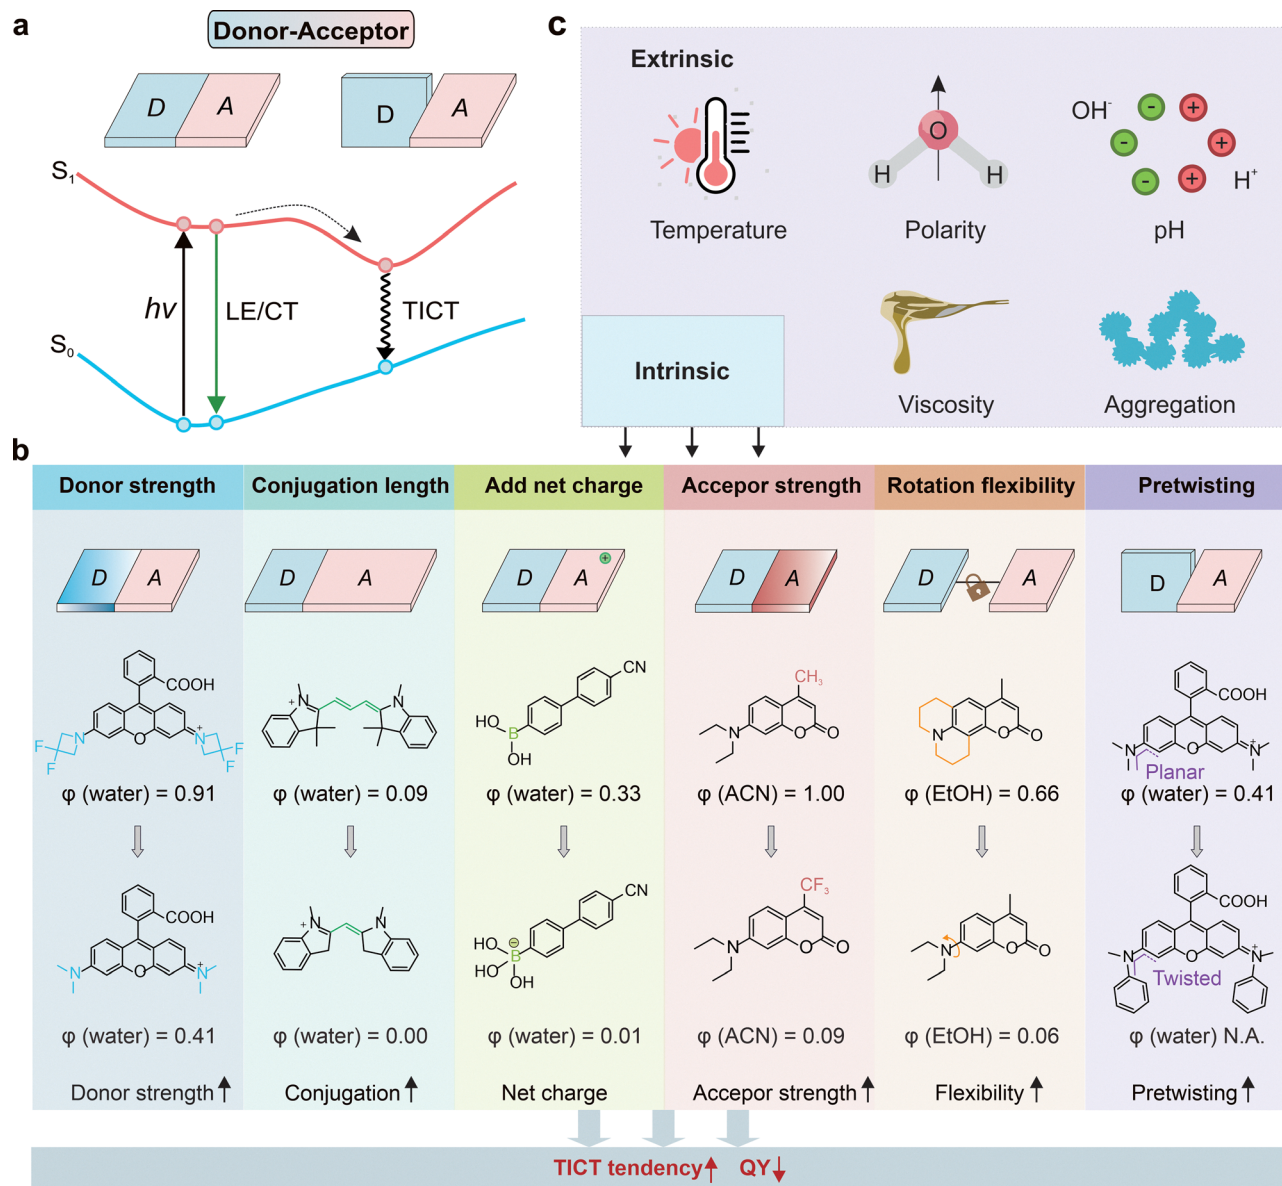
a

Donor-Acceptor

D A

D A

$S_1$

$S_0$

hv

LE/CT

TICT

c

Extrinsic

Temperature

O

H H

Polarity

$OH^-$

$H^+$

pH

Intrinsic

Viscosity

Aggregation

b

| Donor strength | Conjugation length | Add net charge | Accepor strength | Rotation flexibility | Pretwisting |
|---|---|---|---|---|---|
| D A | D A | D A | D A | D A | D A |
| COOH, N, F, F, N, F, F | N, N | HO, B, OH, CN | $CH_3$, N, O, O | N, O, O | COOH, N, N, Planar |
| φ (water) = 0.91 | φ (water) = 0.09 | φ (water) = 0.33 | φ (ACN) = 1.00 | φ (EtOH) = 0.66 | φ (water) = 0.41 |
| COOH, N, N | N, N | HO, HO, B, OH, CN | $CF_3$, N, O, O | N, O, O | COOH, N, N, Twisted |
| φ (water) = 0.41 | φ (water) = 0.00 | φ (water) = 0.01 | φ (ACN) = 0.09 | φ (EtOH) = 0.06 | φ (water) N.A. |
| Donor strength ↑ | Conjugation ↑ | Net charge | Accepor strength ↑ | Flexibility ↑ | Pretwisting ↑ |

TICT tendency↑ QY↓